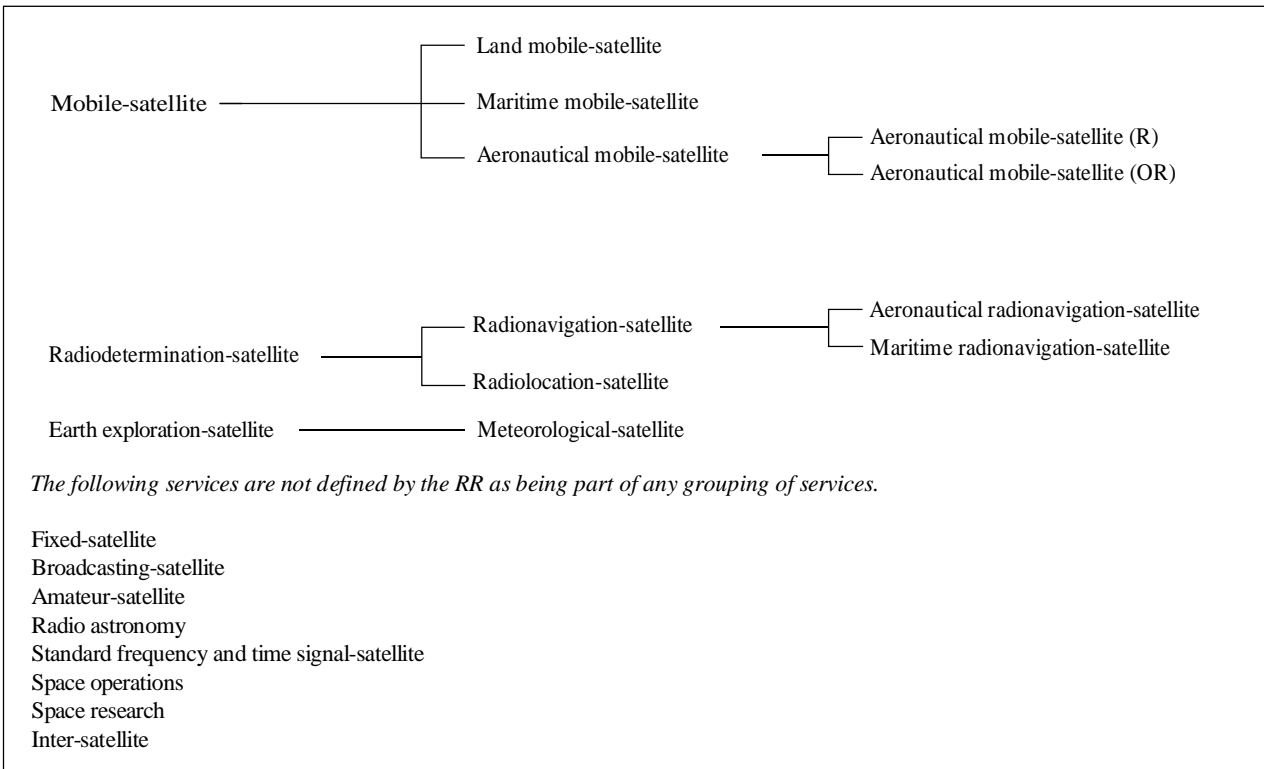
Land mobile-satellite

Mobile-satellite

Maritime mobile-satellite

Aeronautical mobile-satellite

Aeronautical mobile-satellite (R)

Aeronautical mobile-satellite (OR)

Radionavigation-satellite

Aeronautical radionavigation-satellite

Radiodetermination-satellite

Maritime radionavigation-satellite

Radiolocation-satellite

Earth exploration-satellite

Meteorological-satellite

*The following services are not defined by the RR as being part of any grouping of services.*

Fixed-satellite
Broadcasting-satellite
Amateur-satellite
Radio astronomy
Standard frequency and time signal-satellite
Space operations
Space research
Inter-satellite